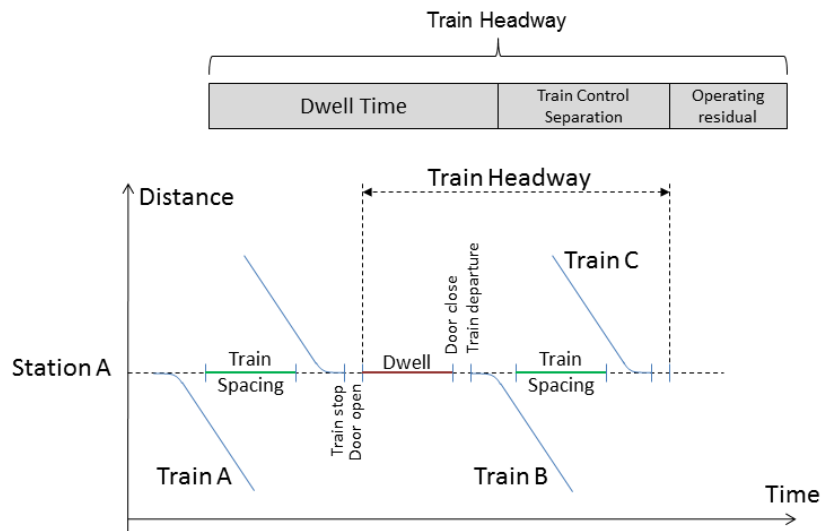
Train Headway

| Dwell Time | Train Control Separation | Operating residual |
|---|---|---|

Distance

Train Headway

Train C

Door close
Train departure

Station A

Train Spacing

Train stop
Door open

Dwell

Train Spacing

Train A

Train B

Time